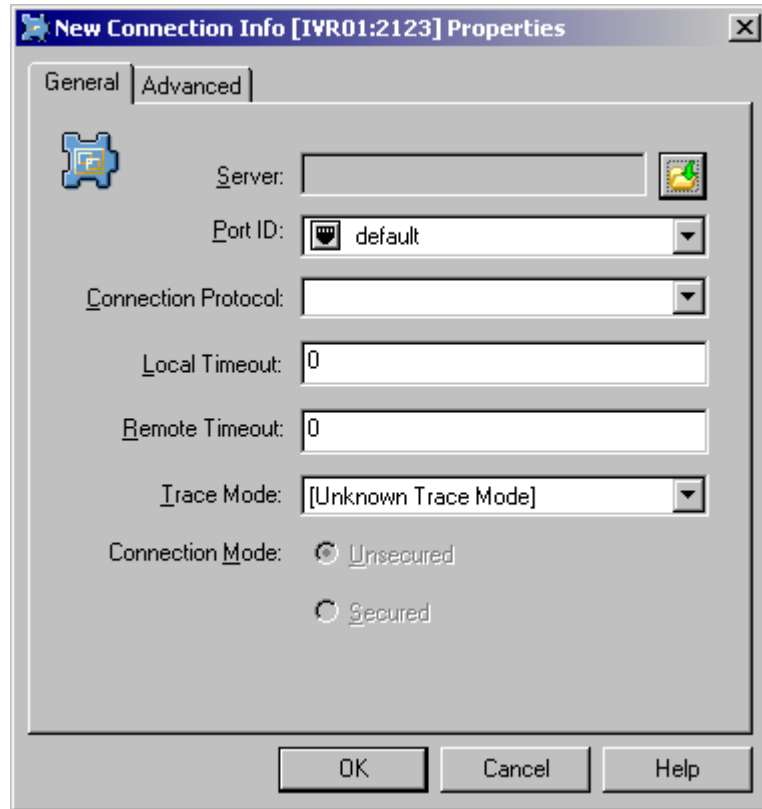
New Connection Info [IVR01:2123] Properties

General
Advanced

Server:
Port ID: default
Connection Protocol:
Local Timeout: 0
Remote Timeout: 0
Trace Mode: [Unknown Trace Mode]
Connection Mode: Unsecured
Secured

OK
Cancel
Help